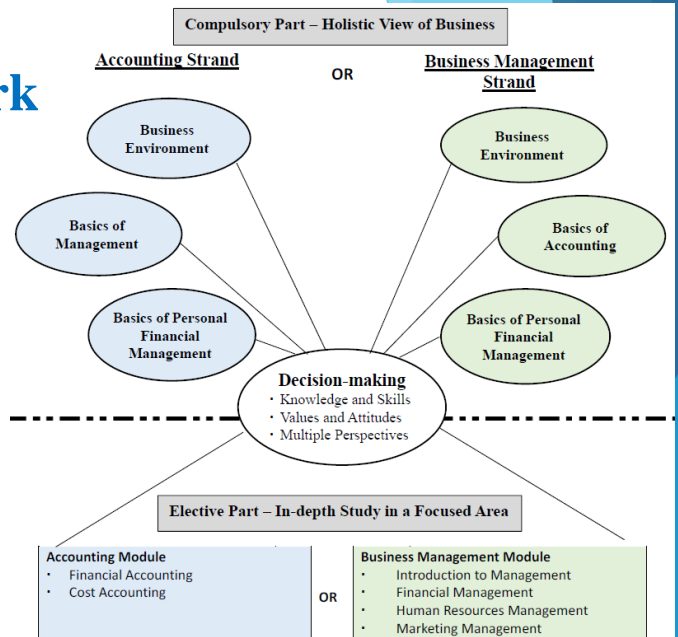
rk

Compulsory Part – Holistic View of Business

Accounting Strand

OR

Business Management Strand

Business Environment

Basics of Management

Basics of Personal Financial Management

Business Environment

Basics of Accounting

Basics of Personal Financial Management

Decision-making
· Knowledge and Skills
· Values and Attitudes
· Multiple Perspectives

Elective Part – In-depth Study in a Focused Area

Accounting Module
• Financial Accounting
• Cost Accounting

OR

Business Management Module
• Introduction to Management
• Financial Management
• Human Resources Management
• Marketing Management